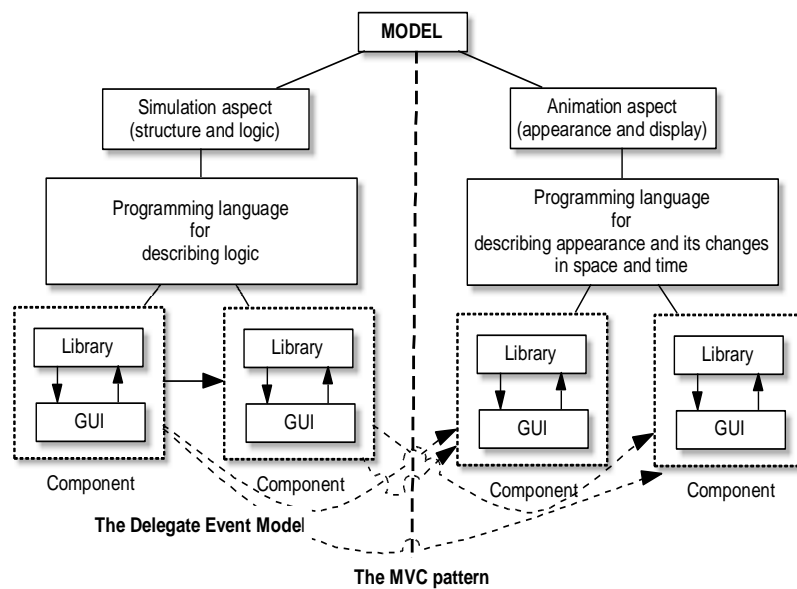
MODEL

Simulation aspect (structure and logic)

Animation aspect (appearance and display)

Programming language for describing logic

Programming language for describing appearance and its changes in space and time

Library

GUI

Library

GUI

Library

GUI

Library

GUI

Component

Component

Component

Component

The Delegate Event Model

The MVC pattern